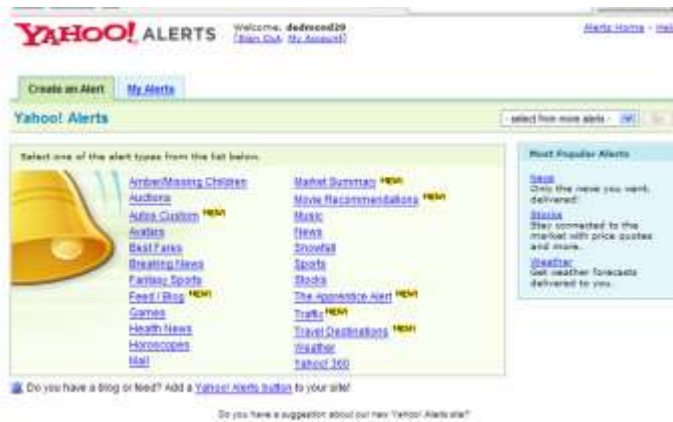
YAHOO! ALERTS Welcome, dedmond29 [Sign Out, My Account]

Alerts Home - Hel

Create an Alert My Alerts

Yahoo! Alerts

- select from more alerts -

Select one of the alert types from the list below.

Amber/Missing Children
Auctions
Autos Custom NEW!
Avatars
Best Fares
Breaking News
Fantasy Sports
Feed / Blog NEW!
Games
Health News
Horoscopes
Mail

Market Summary NEW!
Movie Recommendations NEW!
Music
News
Snowfall
Sports
Stocks
The Apprentice Alert NEW!
Traffic NEW!
Travel Destinations NEW!
Weather
Yahoo! 360

Most Popular Alerts

News
Only the news you want, delivered!

Stocks
Stay connected to the market with price quotes and more.

Weather
Get weather forecasts delivered to you.

Do you have a blog or feed? Add a Yahoo! Alerts button to your site!

Do you have a suggestion about our new Yahoo! Alerts site?